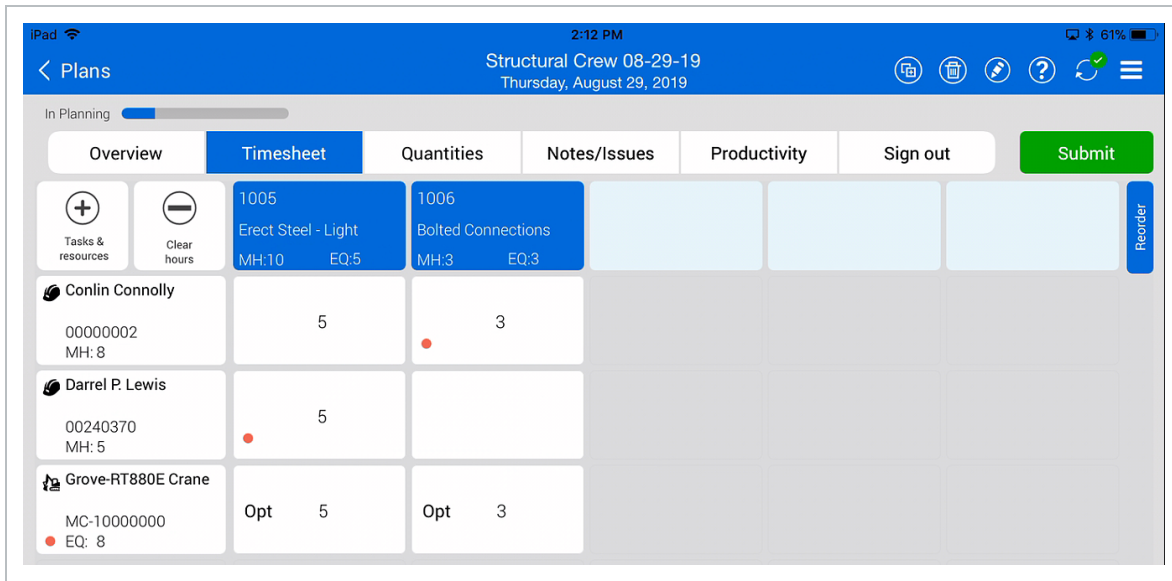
iPad 2:12 PM 61%

Plans

Structural Crew 08-29-19
Thursday, August 29, 2019

In Planning

Overview | Timesheet | Quantities | Notes/Issues | Productivity | Sign out | Submit

Tasks & resources

Clear hours

Reorder

| | 1005 Erect Steel - Light MH:10 EQ:5 | 1006 Bolted Connections MH:3 EQ:3 |
|---|---|---|
| Conlin Connolly 00000002 MH: 8 | 5 | 3 |
| Darrel P. Lewis 00240370 MH: 5 | 5 | |
| Grove-RT880E Crane MC-10000000 EQ: 8 | Opt 5 | Opt 3 |